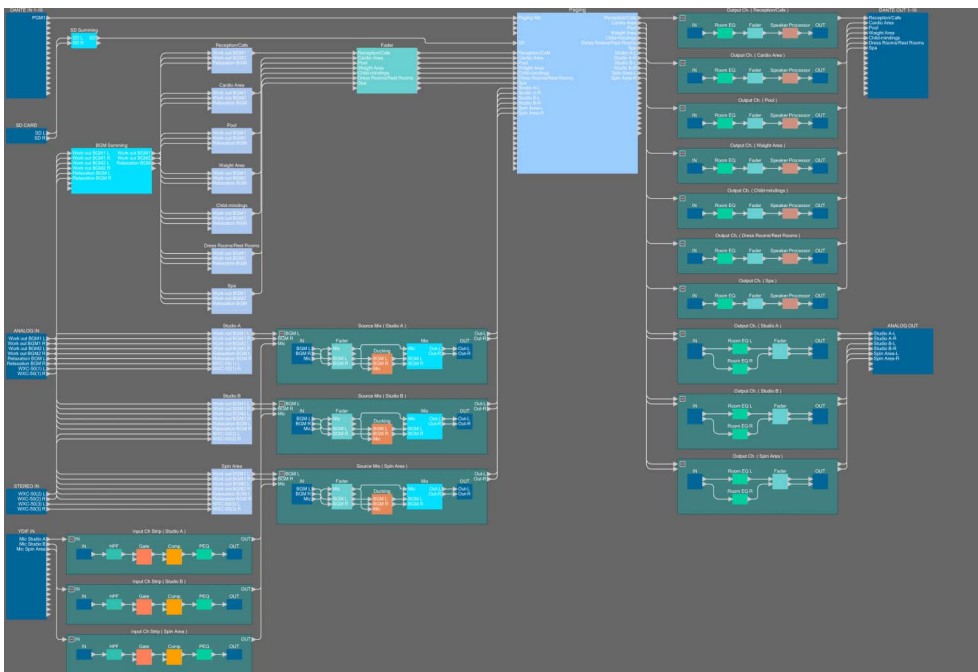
DANTE IN 1-16
PGM1

SD Summing
SD L
SD R

SD CARD
SD L
SD R

BGM Summing
Work out BGM1 L
Work out BGM1 R
Work out BGM2 L
Work out BGM2 R
Relaxation BGM L
Relaxation BGM R
Work out BGM1
Work out BGM2
Relaxation BGM

Reception/Cafe
Work out BGM1
Work out BGM2
Relaxation BGM

Cardio Area
Work out BGM1
Work out BGM2
Relaxation BGM

Pool
Work out BGM1
Work out BGM2
Relaxation BGM

Weight Area
Work out BGM1
Work out BGM2
Relaxation BGM

Child-minding
Work out BGM1
Work out BGM2
Relaxation BGM

Dress Rooms/Rest Rooms
Work out BGM1
Work out BGM2
Relaxation BGM

Spa
Work out BGM1
Work out BGM2
Relaxation BGM

Fader
Reception/Cafe
Cardio Area
Pool
Weight Area
Child-mindings
Dress Rooms/Rest Rooms
Spa

Paging
Paging Mic
BG
Reception/Cafe
Cardio Area
Pool
Weight Area
Child-mindings
Dress Rooms/Rest Rooms
Spa
Studio A-L
Studio A-R
Studio B-L
Studio B-R
Spin Area-L
Spin Area-R
Reception/Cafe
Cardio Area
Pool
Weight Area
Child-mindings
Dress Rooms/Rest Rooms
Spa
Studio A
Studio B
Spin Area

Output Ch. ( Reception/Cafe )
IN
Room EQ
Fader
Speaker Processor
OUT

Output Ch. ( Cardio Area )
IN
Room EQ
Fader
Speaker Processor
OUT

Output Ch. ( Pool )
IN
Room EQ
Fader
Speaker Processor
OUT

Output Ch. ( Weight Area )
IN
Room EQ
Fader
Speaker Processor
OUT

Output Ch. ( Child-mindings )
IN
Room EQ
Fader
Speaker Processor
OUT

Output Ch. ( Dress Rooms/Rest Rooms )
IN
Room EQ
Fader
Speaker Processor
OUT

Output Ch. ( Spa )
IN
Room EQ
Fader
Speaker Processor
OUT

DANTE OUT 1-16
Reception/Cafe
Cardio Area
Pool
Weight Area
Child-mindings
Dress Rooms/Rest Rooms
Spa

ANALOG IN
Work out BGM1 L
Work out BGM1 R
Work out BGM2 L
Work out BGM2 R
Relaxation BGM L
Relaxation BGM R
WXC-50(1) L
WXC-50(1) R

Studio A
Work out BGM1 L
Work out BGM1 R
Work out BGM2 L
Work out BGM2 R
Relaxation BGM L
Relaxation BGM R
WXC-50(2) L
WXC-50(2) R

Source Mix ( Studio A )
BGM L
BGM R
Mic
IN
BGM L
BGM R
Mic
Fader
Ducking
Mix
Out-L
Out-R
OUT
Out-L
Out-R

Output Ch. ( Studio A )
IN
Room EQ L
Room EQ R
Fader
OUT

ANALOG OUT
Studio A-L
Studio A-R
Studio B-L
Studio B-R
Spin Area-L
Spin Area-R

Studio B
Work out BGM1 L
Work out BGM1 R
Work out BGM2 L
Work out BGM2 R
Relaxation BGM L
Relaxation BGM R
WXC-50(2) L
WXC-50(2) R

Source Mix ( Studio B )
BGM L
BGM R
Mic
IN
BGM L
BGM R
Mic
Fader
Ducking
Mix
Out-L
Out-R
OUT
Out-L
Out-R

Output Ch. ( Studio B )
IN
Room EQ L
Room EQ R
Fader
OUT

STEREO IN
WXC-50(2) L
WXC-50(2) R
WXC-50(3) L
WXC-50(3) R

Spin Area
Work out BGM1 L
Work out BGM1 R
Work out BGM2 L
Work out BGM2 R
Relaxation BGM L
Relaxation BGM R
WXC-50(3) L
WXC-50(3) R

Source Mix ( Spin Area )
BGM L
BGM R
Mic
IN
BGM L
BGM R
Mic
Fader
Ducking
Mix
Out-L
Out-R
OUT
Out-L
Out-R

Output Ch. ( Spin Area )
IN
Room EQ L
Room EQ R
Fader
OUT

YDIF IN
Mic Studio A
Mic Studio B
Mic Spin Area

Input Ch Strip ( Studio A )
IN
HPF
Gate
Comp
PEQ
OUT

Input Ch Strip ( Studio B )
IN
HPF
Gate
Comp
PEQ
OUT

Input Ch Strip ( Spin Area )
IN
HPF
Gate
Comp
PEQ
OUT